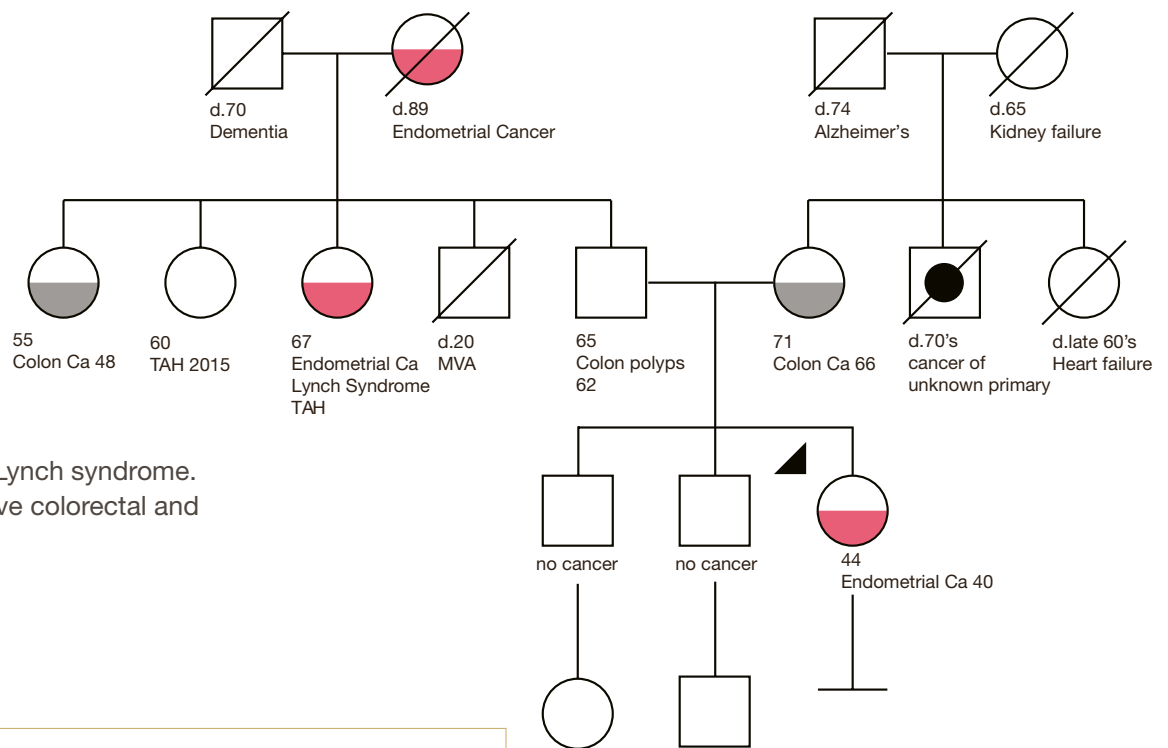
d.70
Dementia

d.89
Endometrial Cancer

d.74
Alzheimer's

d.65
Kidney failure

55
Colon Ca 48

60
TAH 2015

67
Endometrial Ca
Lynch Syndrome
TAH

d.20
MVA

65
Colon polyps
62

71
Colon Ca 66

d.70's
cancer of
unknown primary

d.late 60's
Heart failure

Lynch syndrome.
ve colorectal and

no cancer

no cancer

44
Endometrial Ca 40